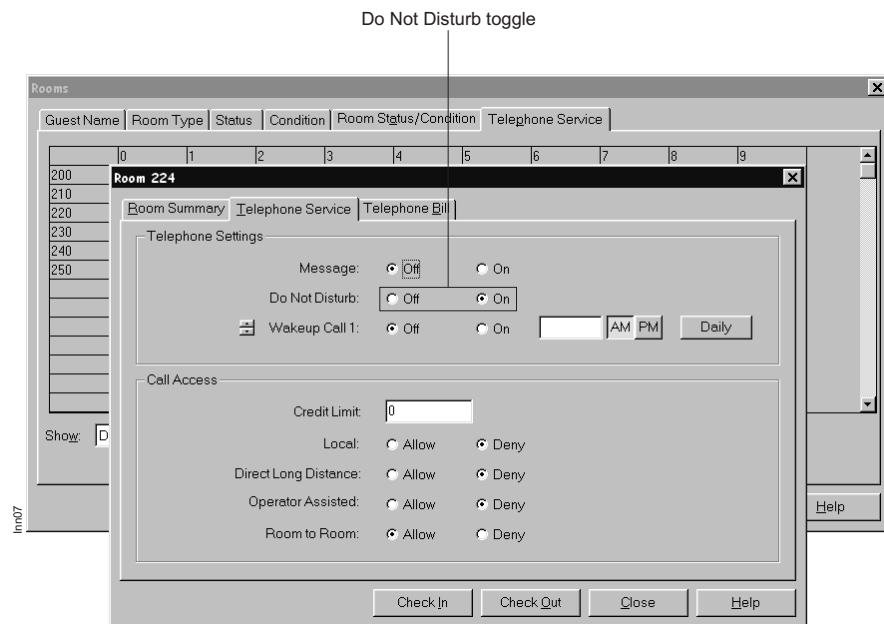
Do Not Disturb toggle

Rooms

Guest Name | Room Type | Status | Condition | Room Status/Condition | Telephone Service

0 | 1 | 2 | 3 | 4 | 5 | 6 | 7 | 8 | 9

200
210
220
230
240
250

Show: D

Room 224

Room Summary | Telephone Service | Telephone Bill

Telephone Settings

Message: Off On

Do Not Disturb: Off On

Wakeup Call 1: Off On AM PM Daily

Call Access

Credit Limit: 0

Local: Allow Deny

Direct Long Distance: Allow Deny

Operator Assisted: Allow Deny

Room to Room: Allow Deny

Check In | Check Out | Close | Help

Help

lnn07